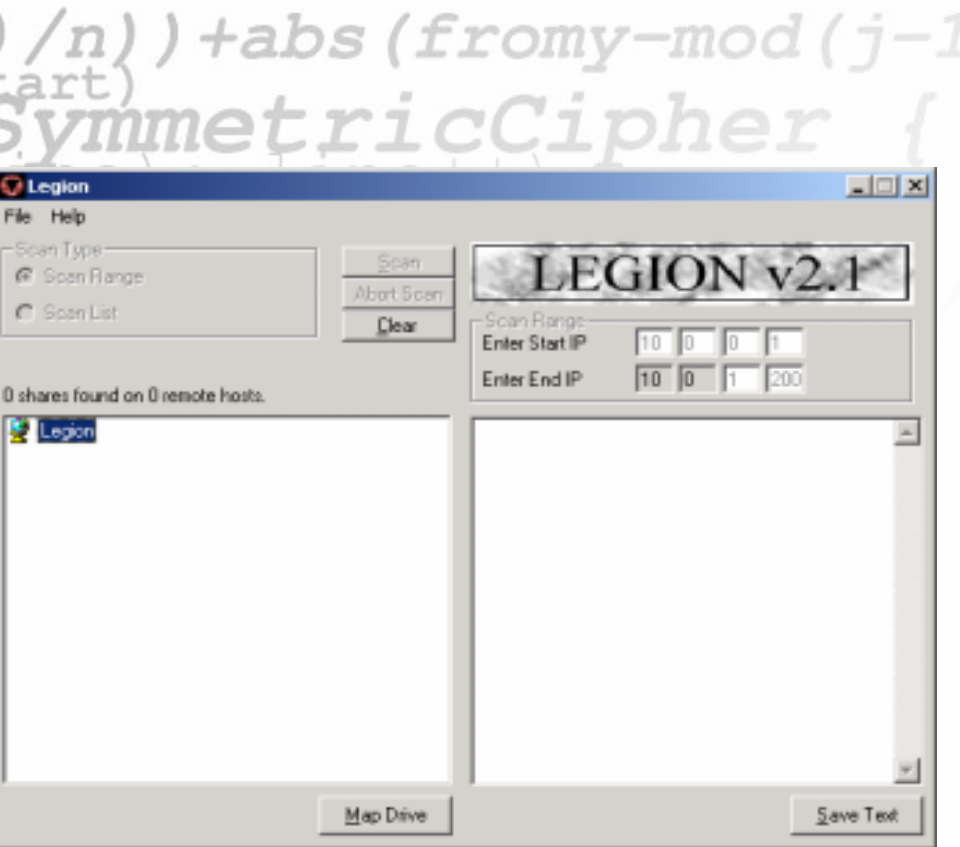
)/n))+abs(fromy-mod(j-1
start)
SymmetricCipher {

Legion
File Help
Scan Type
Scan Range
Scan List
Scan
Abort Scan
Clear
LEGION v2.1
Scan Range
Enter Start IP 10 0 0 1
Enter End IP 10 0 1 200
0 shares found on 0 remote hosts.
Legion
Map Drive
Save Text